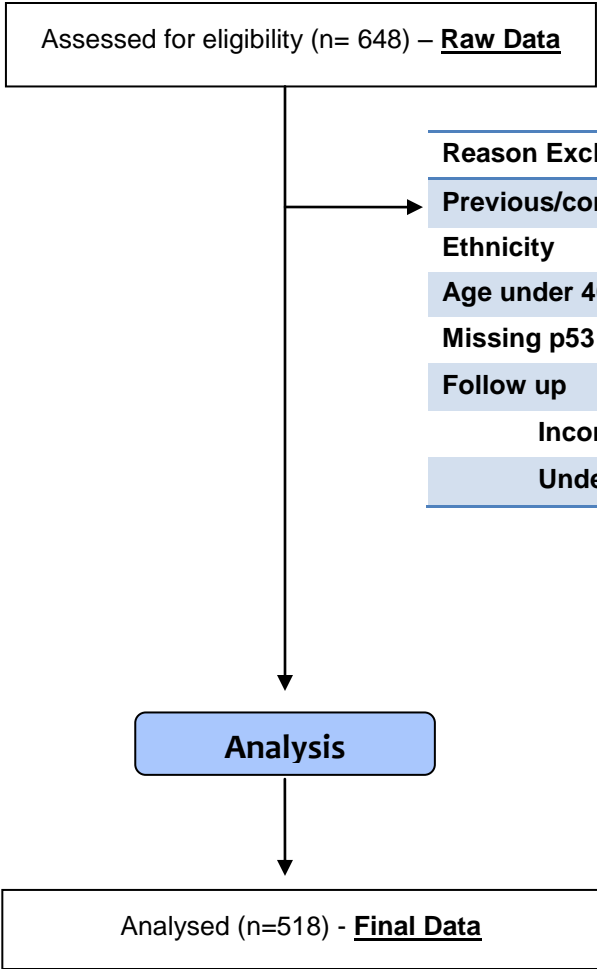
Assessed for eligibility (n= 648) – **Raw Data**

| Reason Excl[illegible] |
|---|
| Previous/co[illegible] |
| Ethnicity |
| Age under 4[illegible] |
| Missing p53 |
| Follow up |
| Inco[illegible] |
| Unde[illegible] |

Analysis

Analysed (n=518) - **Final Data**